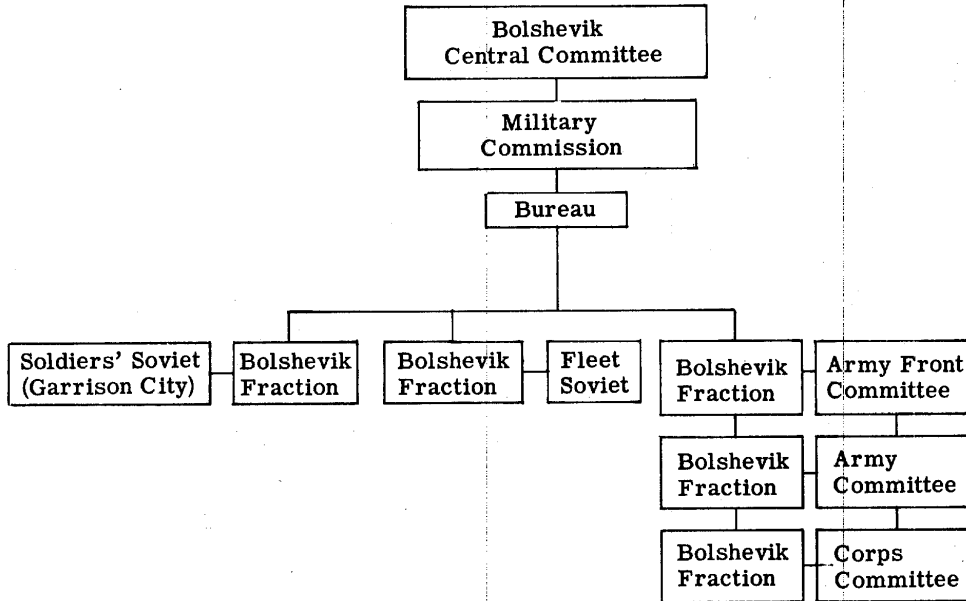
Bolshevik Central Committee

Military Commission

Bureau

Soldiers' Soviet (Garrison City)

Bolshevik Fraction

Bolshevik Fraction

Fleet Soviet

Bolshevik Fraction

Army Front Committee

Bolshevik Fraction

Army Committee

Bolshevik Fraction

Corps Committee